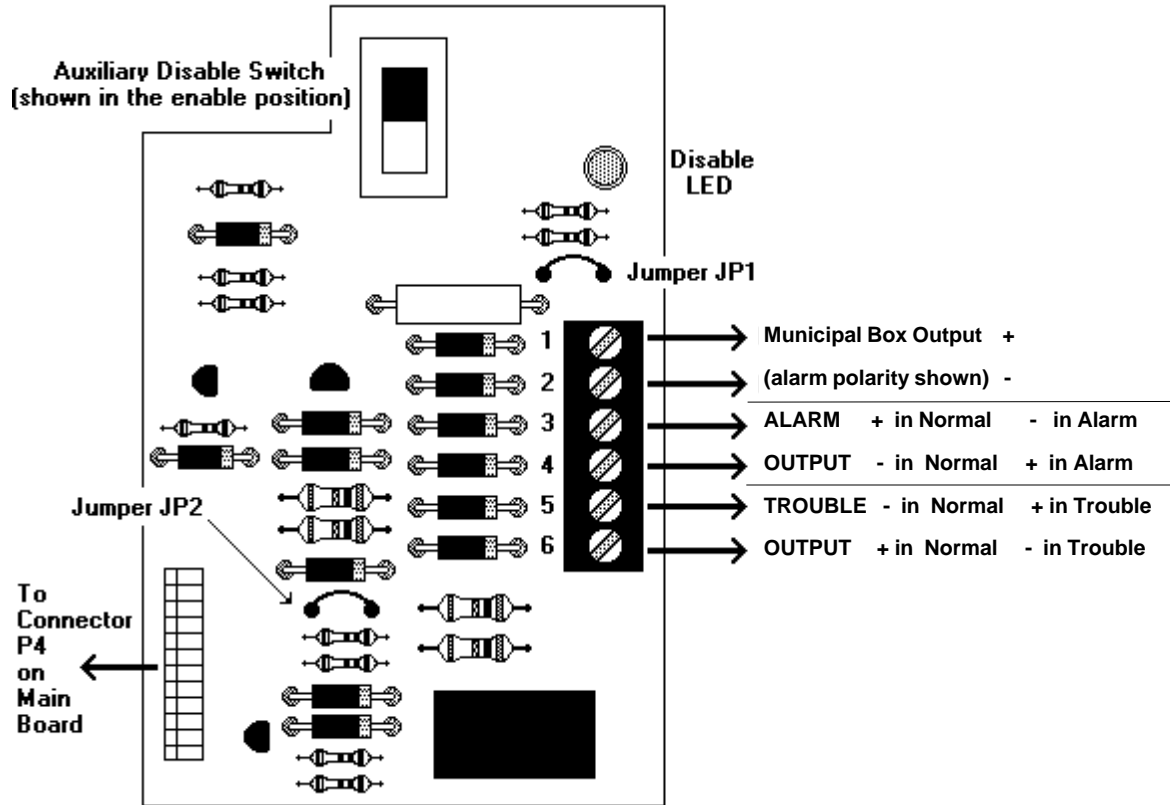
Auxiliary Disable Switch
(shown in the enable position)

Disable
LED

Jumper JP1

1
2
3
4
5
6

Municipal Box Output +
(alarm polarity shown) -

ALARM + in Normal - in Alarm
OUTPUT - in Normal + in Alarm

TROUBLE - in Normal + in Trouble
OUTPUT + in Normal - in Trouble

Jumper JP2

To
Connector
P4
on
Main
Board